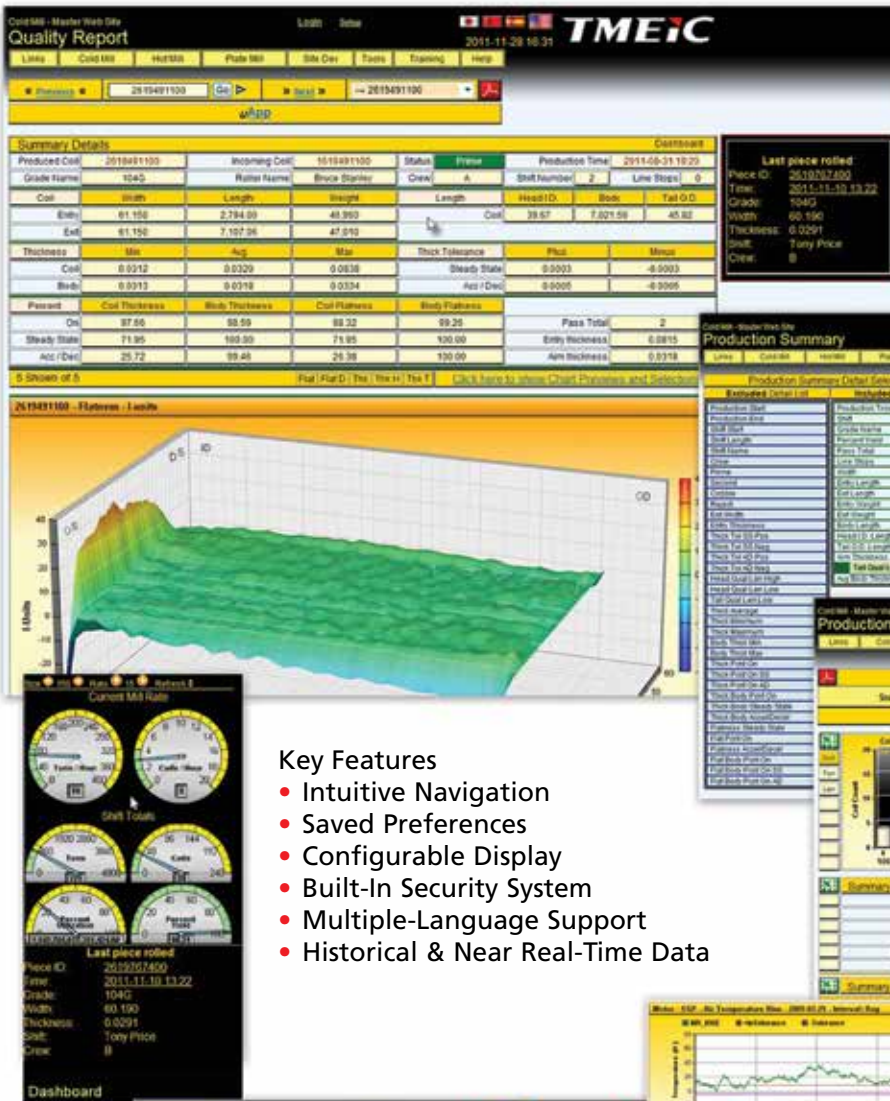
Cold Mill - Master Web Site
Quality Report
Login Setup
2011-11-28 16:31
TMEiC

Links | Cold Mill | Hot Mill | Plate Mill | Site Dev | Tools | Training | Help

Previous | 2619491100 | Go | Next | 2619491100
wApp

Summary Details | Dashboard

| Produced Coil | 2619491100 | Incoming Coil | 1619491100 | Status | Prime | Production Time | 2011-08-31 10:20 |
|---|---|---|---|---|---|---|---|
| Grade Name | 104G | Roller Name | Bruce Stanley | Crew | A | Shift Number 2 | Line Stops 0 |

| Coil | Width | Length | Weight | Length | Head I.D. | Body | Tail O.D. |
|---|---|---|---|---|---|---|---|
| Entry | 61.150 | 2,794.00 | 46,960 | Coil | 39.67 | 7,021.59 | 45.82 |
| Exit | 61.150 | 7,107.06 | 47,010 | | | | |

| Thickness | Min | Avg | Max | Thick Tolerance | Plus | Minus |
|---|---|---|---|---|---|---|
| Coil | 0.0312 | 0.0320 | 0.0838 | Steady State | 0.0003 | -0.0003 |
| Body | 0.0313 | 0.0318 | 0.0334 | Acc / Dec | 0.0005 | -0.0005 |

| Percent | Coil Thickness | Body Thickness | Coil Flatness | Body Flatness | | |
|---|---|---|---|---|---|---|
| On | 97.56 | 98.59 | 88.32 | 89.26 | Pass Total | 2 |
| Steady State | 71.95 | 100.00 | 71.95 | 100.00 | Entry thickness | 0.0815 |
| Acc / Dec | 25.72 | 99.46 | 26.38 | 100.00 | Aim thickness | 0.0318 |

5 Shown of 5 | Flat | Flat D | Thk | Thk H | Thk T | Click here to show Chart Previews and Selection

2619491100 - Flatness - I-units
DS ID OD
I-Units
40 30 20 10 0 -10 -20 -30

Last piece rolled
Piece ID: 2619767400
Time: 2011-11-10 13:22
Grade: 104G
Width: 60.190
Thickness: 0.0291
Shift: Tony Price
Crew: B

Cold Mill - Master Web Site
Production Summary
Links | Cold Mill | Hot Mill
Production Summary Detail Selection
Excluded Detail List | Included

Current Mill Rate
Tons / Hour
Coils / Hour
Shift Totals
Tons
Coils
Percent
Percent

Key Features
• Intuitive Navigation
• Saved Preferences
• Configurable Display
• Built-In Security System
• Multiple-Language Support
• Historical & Near Real-Time Data

Last piece rolled
Piece ID: 2619767400
Time: 2011-11-10 13:22
Grade: 104G
Width: 60.190
Thickness: 0.0291
Shift: Tony Price
Crew: B

Dashboard

Production
Summary
Summary
Coil Count